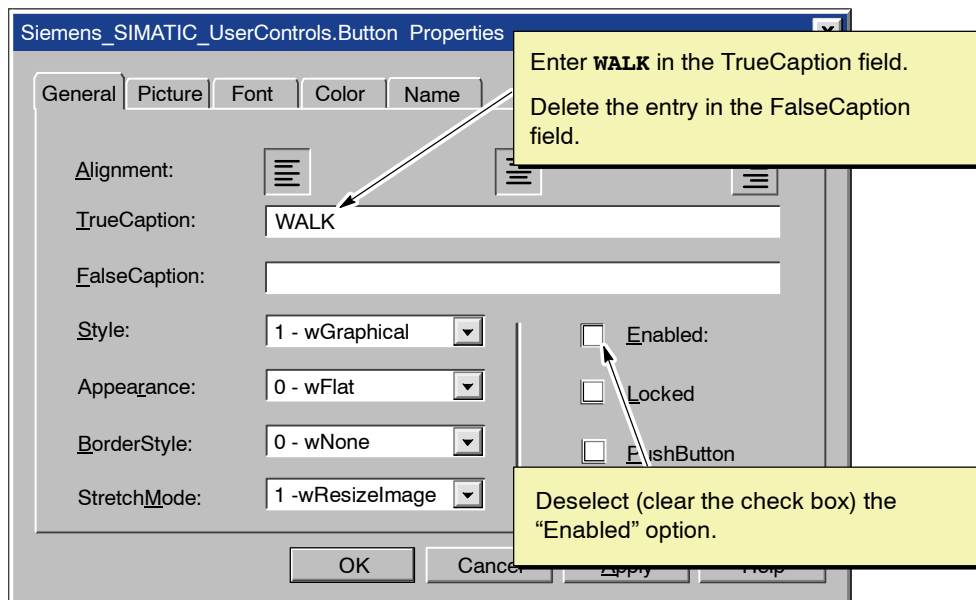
Siemens_SIMATIC_UserControls.Button Properties

General | Picture | Font | Color | Name

Enter **WALK** in the TrueCaption field.

Delete the entry in the FalseCaption field.

Alignment:

TrueCaption: WALK

FalseCaption:

Style: 1 - wGraphical

Appearance: 0 - wFlat

BorderStyle: 0 - wNone

StretchMode: 1 -wResizeImage

Enabled:

Locked

PushButton

Deselect (clear the check box) the "Enabled" option.

OK | Cancel | Apply | Help